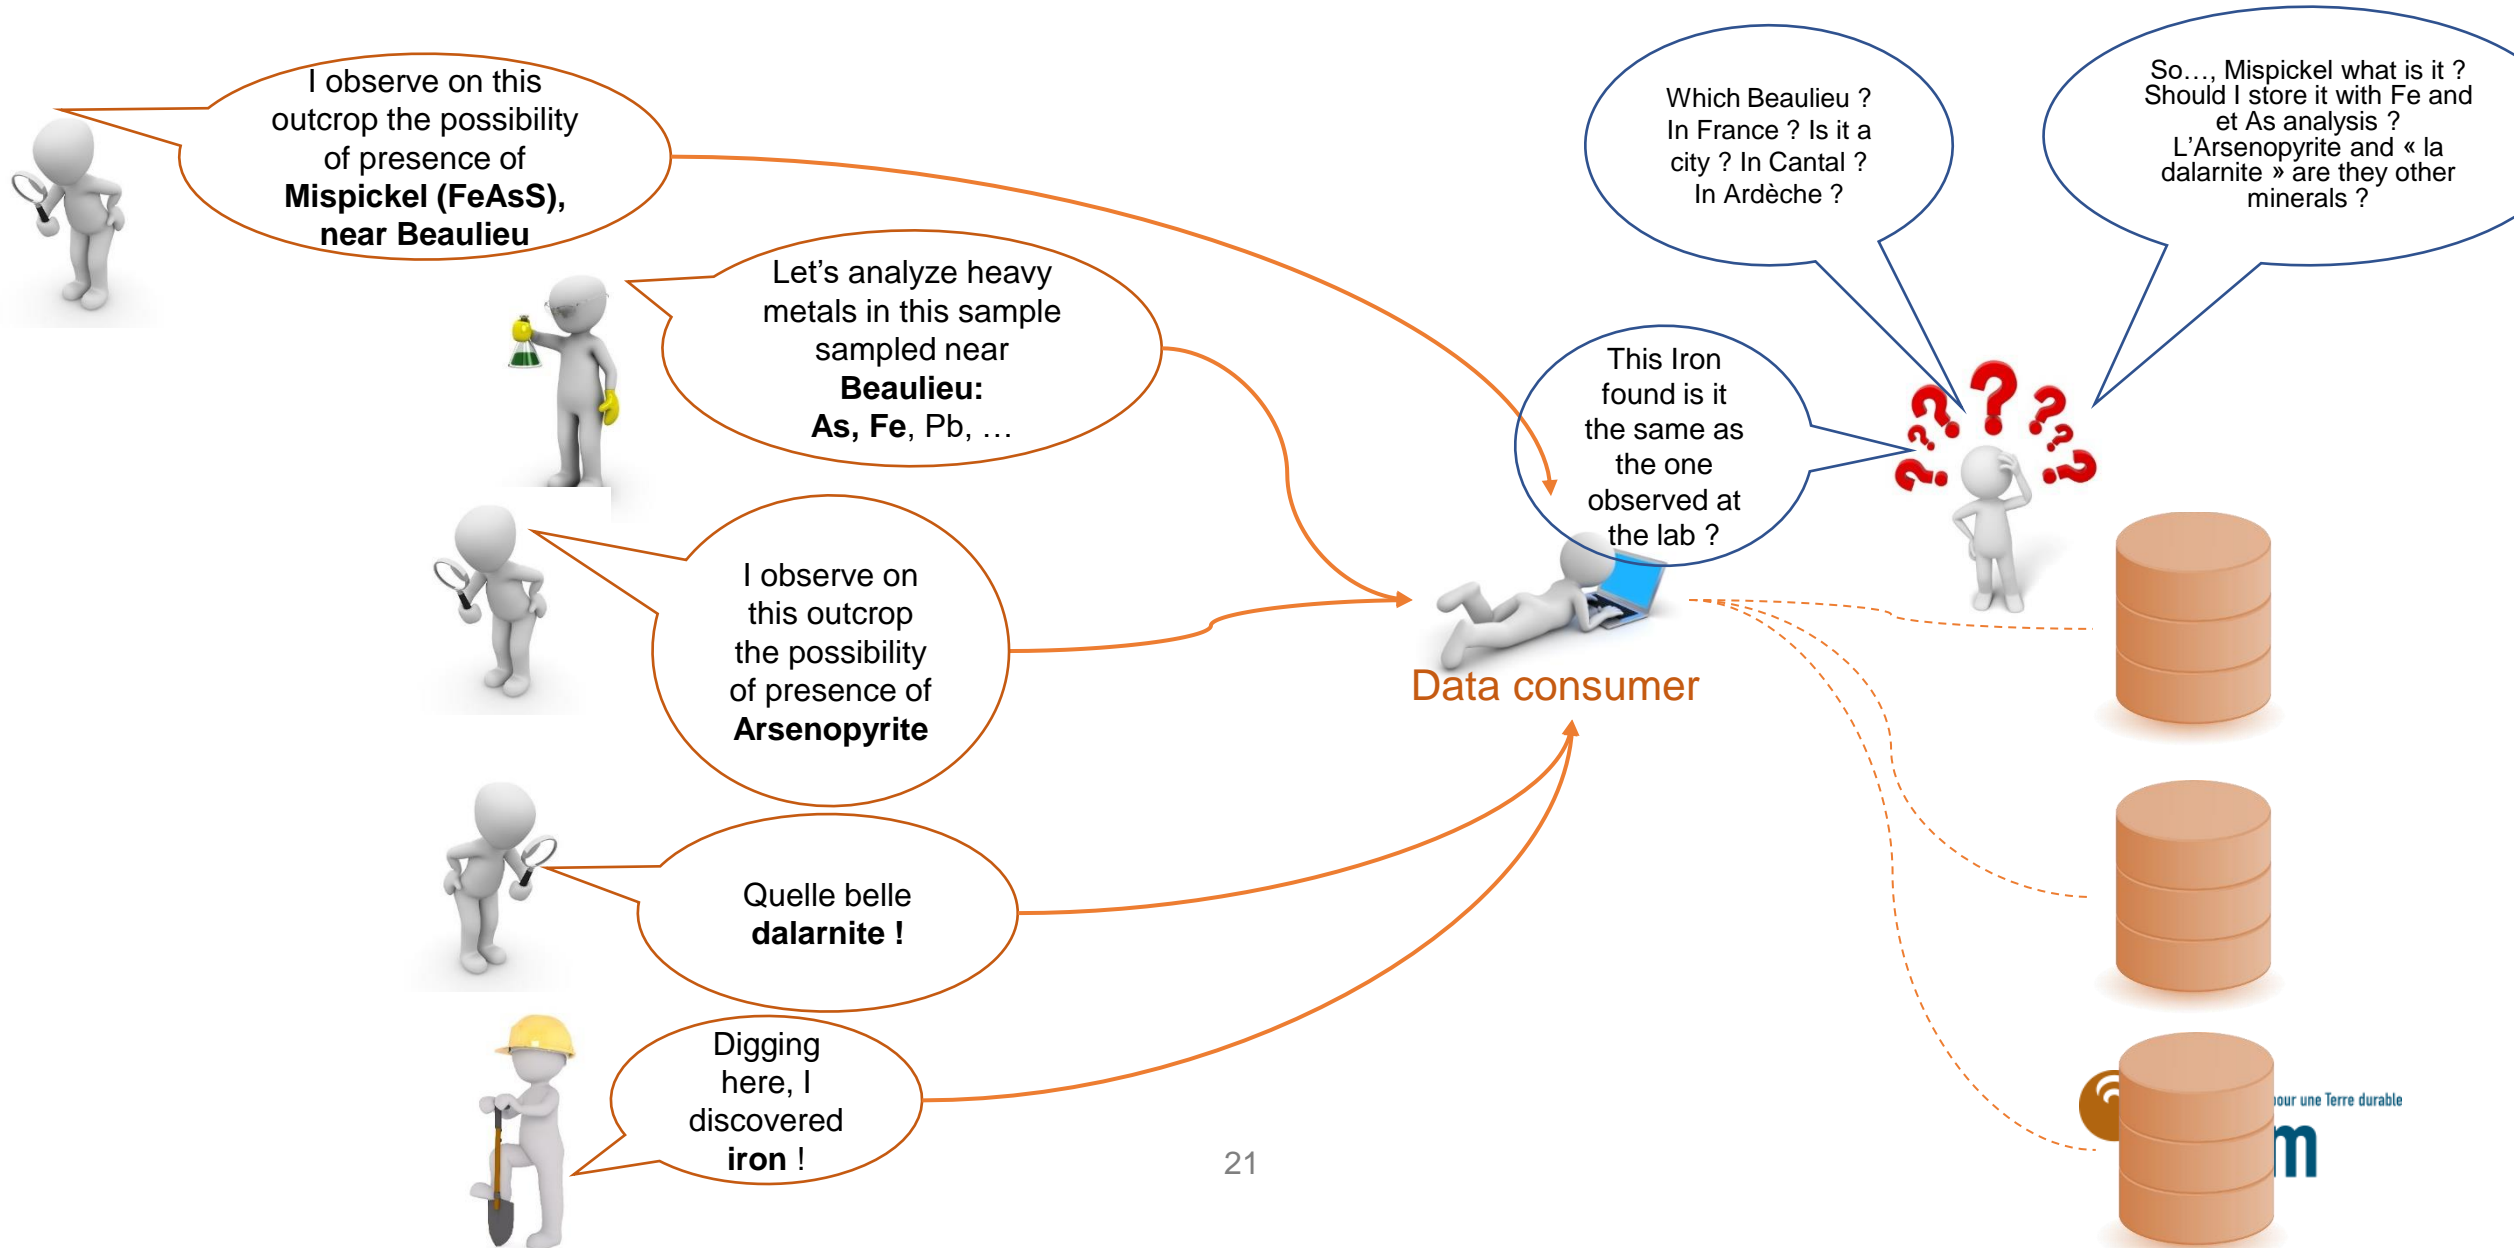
I observe on this outcrop the possibility of presence of **Mispickel (FeAsS), near Beaulieu**

Let's analyze heavy metals in this sample sampled near **Beaulieu: As, Fe**, Pb, …

I observe on this outcrop the possibility of presence of **Arsenopyrite**

Quelle belle **dalarnite !**

Digging here, I discovered **iron** !

Which Beaulieu ? In France ? Is it a city ? In Cantal ? In Ardèche ?

So…, Mispickel what is it ? Should I store it with Fe and et As analysis ? L'Arsenopyrite and « la dalarnite » are they other minerals ?

This Iron found is it the same as the one observed at the lab ?

Data consumer

pour une Terre durable

m

21